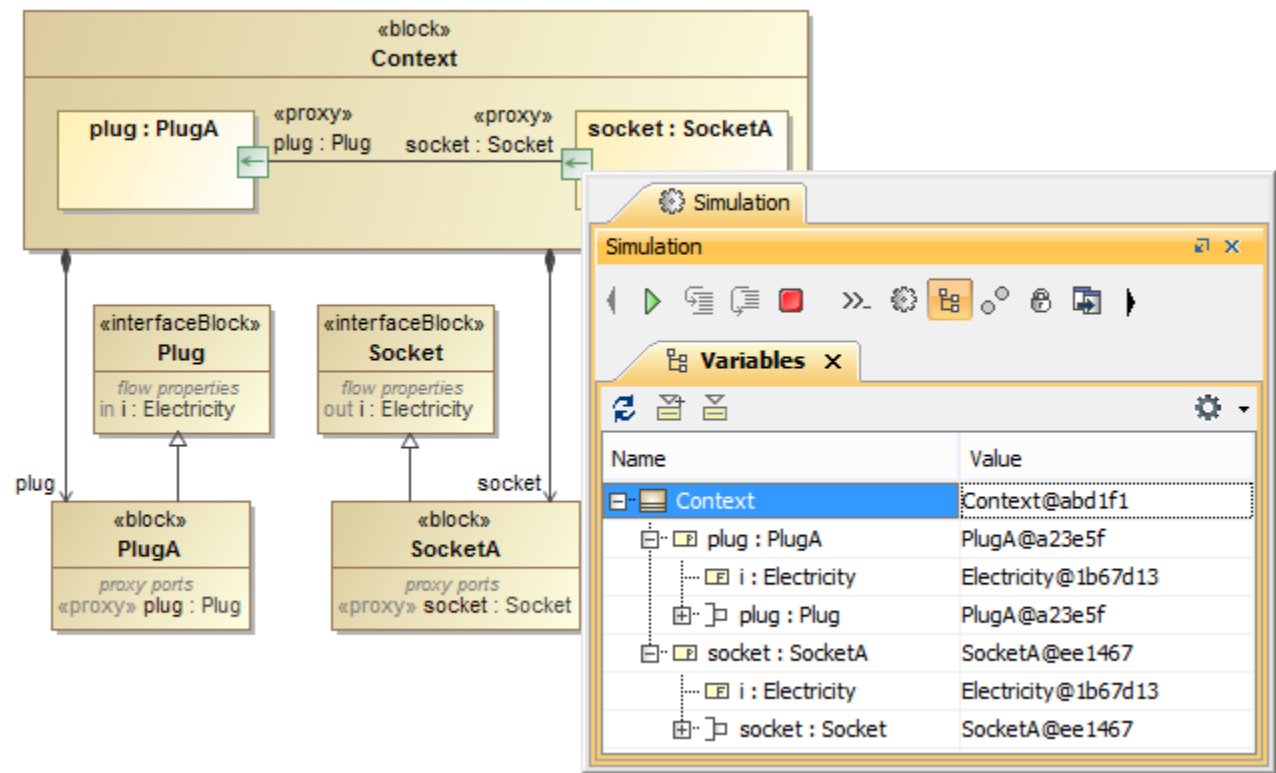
«block»
Context

plug : PlugA

«proxy»
plug : Plug

«proxy»
socket : Socket

socket : SocketA

«interfaceBlock»
Plug
flow properties
in i : Electricity

«interfaceBlock»
Socket
flow properties
out i : Electricity

plug

socket

«block»
PlugA
proxy ports
«proxy» plug : Plug

«block»
SocketA
proxy ports
«proxy» socket : Socket

Simulation

Simulation

Variables

| Name | Value |
|---|---|
| Context | Context@abd1f1 |
| plug : PlugA | PlugA@a23e5f |
| i : Electricity | Electricity@1b67d13 |
| plug : Plug | PlugA@a23e5f |
| socket : SocketA | SocketA@ee1467 |
| i : Electricity | Electricity@1b67d13 |
| socket : Socket | SocketA@ee1467 |